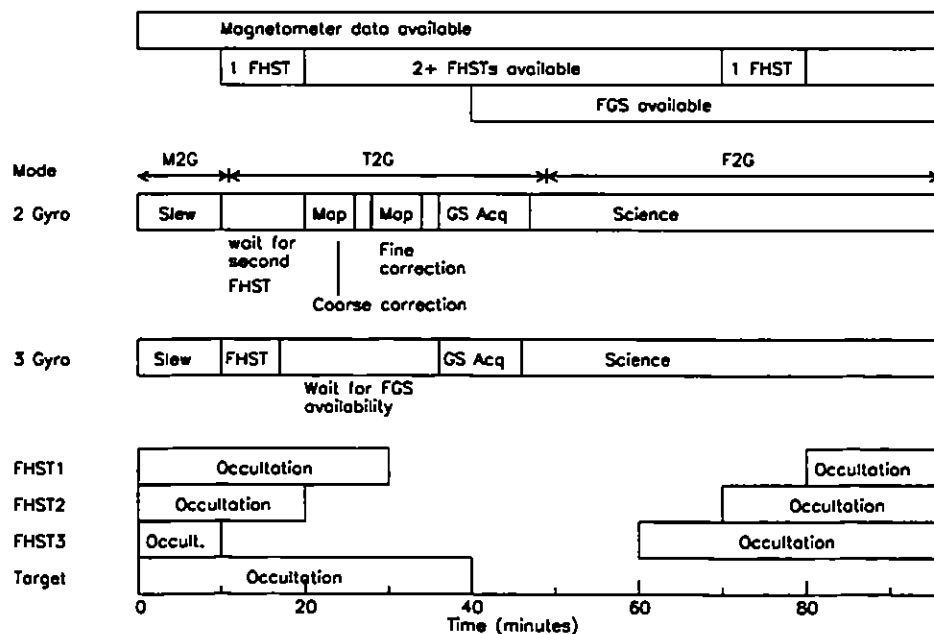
Magnetometer data available

1 FHST

2+ FHSTs available

1 FHST

FGS available

Mode

M2G

T2G

F2G

2 Gyro

Slew

Map

Map

GS Acq

Science

wait for second FHST

Fine correction

Coarse correction

3 Gyro

Slew

FHST

GS Acq

Science

Wait for FGS availability

FHST1

Occultation

Occultation

FHST2

Occultation

Occultation

FHST3

Occult.

Occultation

Target

Occultation

0

20

40

60

80

Time (minutes)